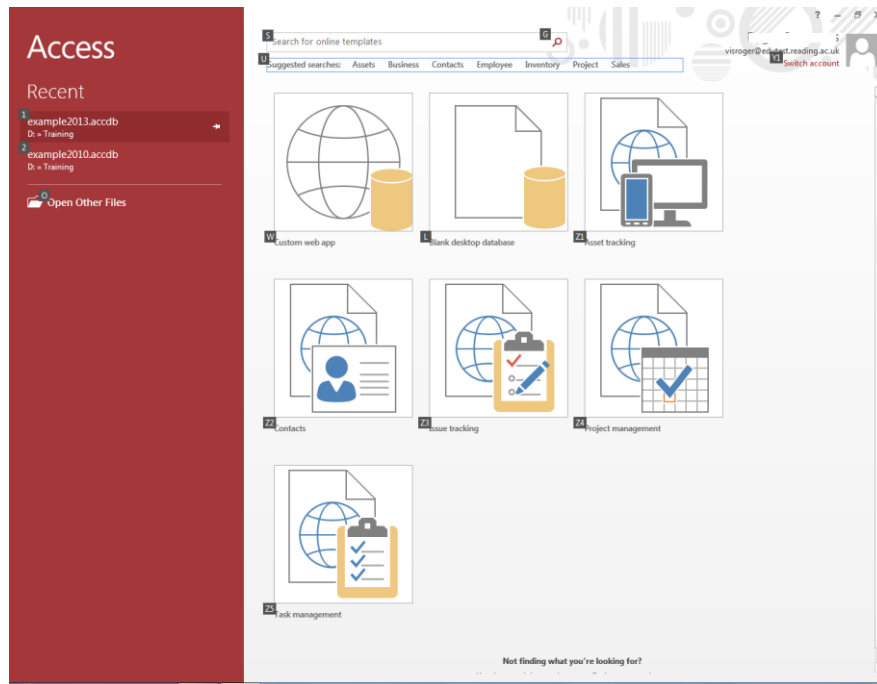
Access

Recent

1 example2013.accdb
D: » Training

2 example2010.accdb
D: » Training

O Open Other Files

S Search for online templates G

U Suggested searches: Assets Business Contacts Employee Inventory Project Sales

? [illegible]

visroger@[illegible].reading.ac.uk
Y1 Switch account

W Custom web app

L Blank desktop database

Z1 Asset tracking

Z2 Contacts

Z3 Issue tracking

Z4 Project management

Z5 Task management

Not finding what you're looking for?

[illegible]